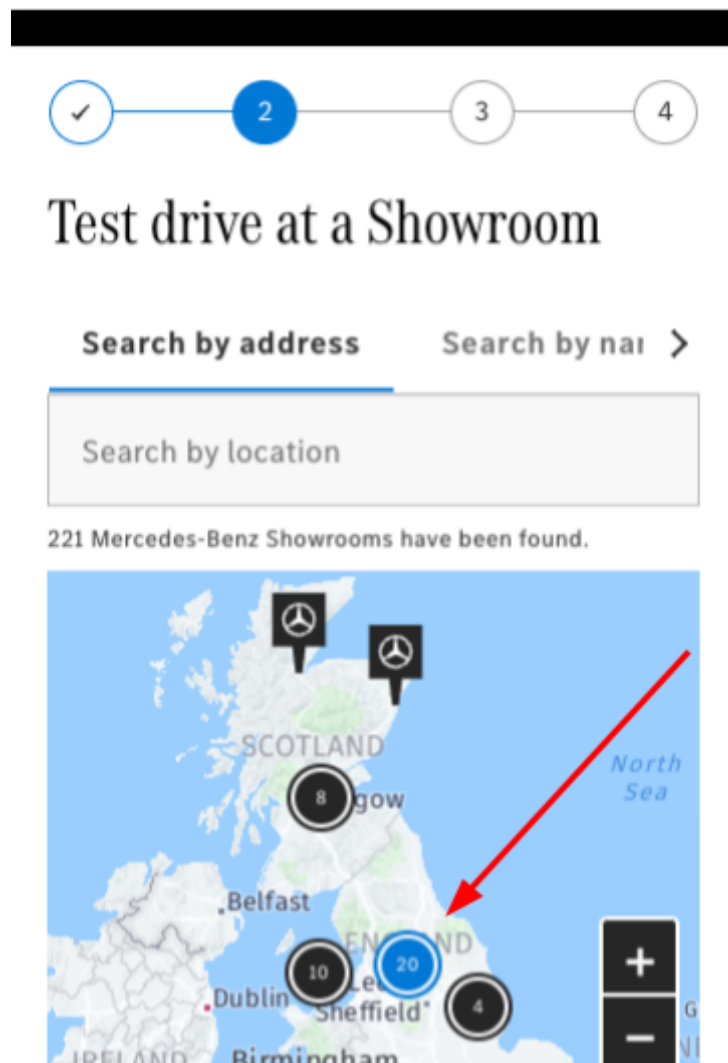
✓ 2 3 4

Test drive at a Showroom

Search by address

Search by na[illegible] >

Search by location

221 Mercedes-Benz Showrooms have been found.

SCOTLAND

8 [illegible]gow

North Sea

Belfast

EN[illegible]ND

10

20

Le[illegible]

Dublin

Sheffield

4

+

−

IRELAND

Birmingham